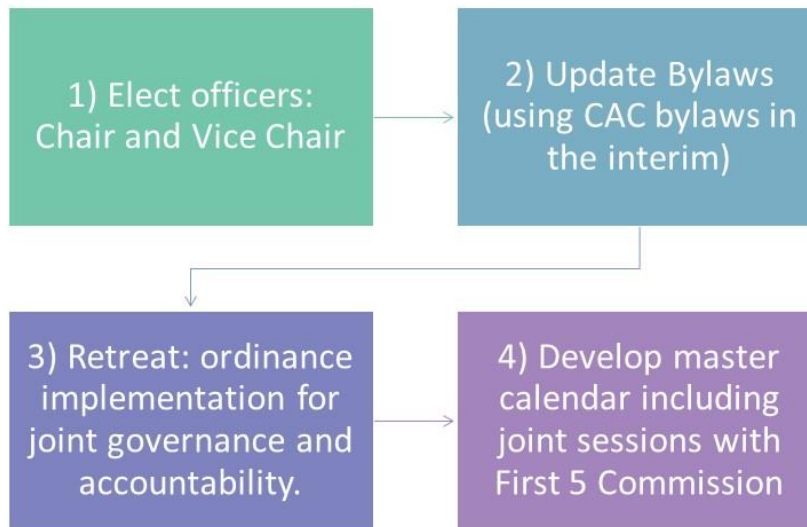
1) Elect officers: Chair and Vice Chair

2) Update Bylaws (using CAC bylaws in the interim)

3) Retreat: ordinance implementation for joint governance and accountability.

4) Develop master calendar including joint sessions with First 5 Commission